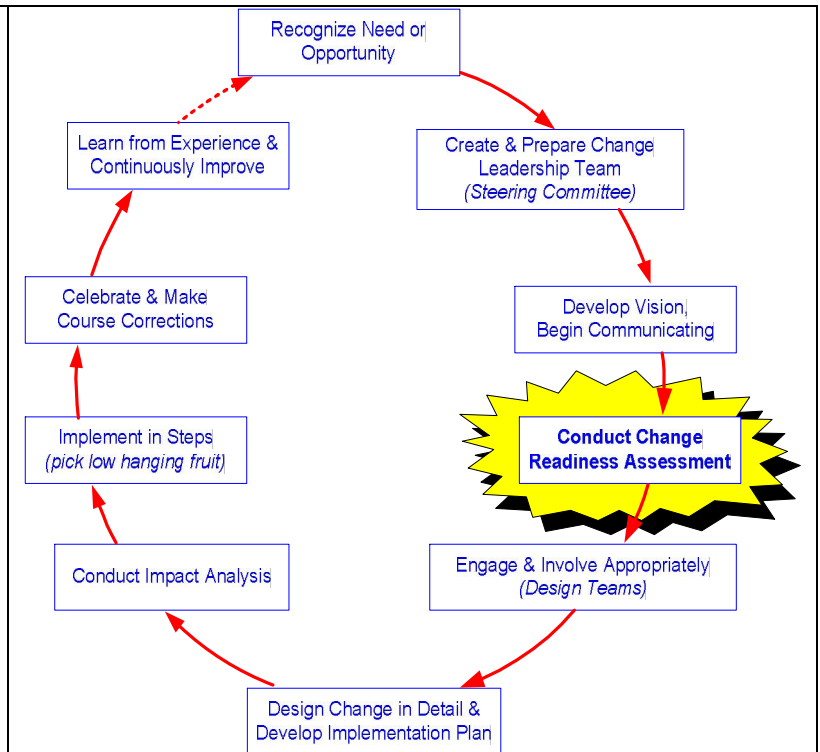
Recognize Need or Opportunity

Create & Prepare Change Leadership Team
(Steering Committee)

Develop Vision, Begin Communicating

Conduct Change Readiness Assessment

Engage & Involve Appropriately
(Design Teams)

Design Change in Detail & Develop Implementation Plan

Conduct Impact Analysis

Implement in Steps
(pick low hanging fruit)

Celebrate & Make Course Corrections

Learn from Experience & Continuously Improve